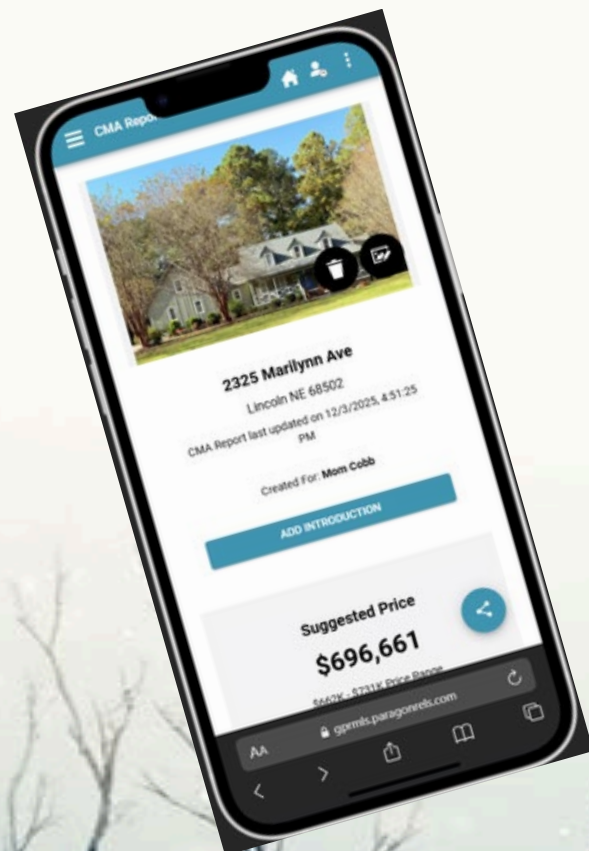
CMA Repo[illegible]

2325 Marilynn Ave

Lincoln NE 68502

CMA Report last updated on 12/3/2025, 4:51:25 PM

Created For: Mom Cobb

ADD INTRODUCTION

Suggested Price

$696,661

$662K - $731K Price Range

AA

gprmls.paragonrels.com